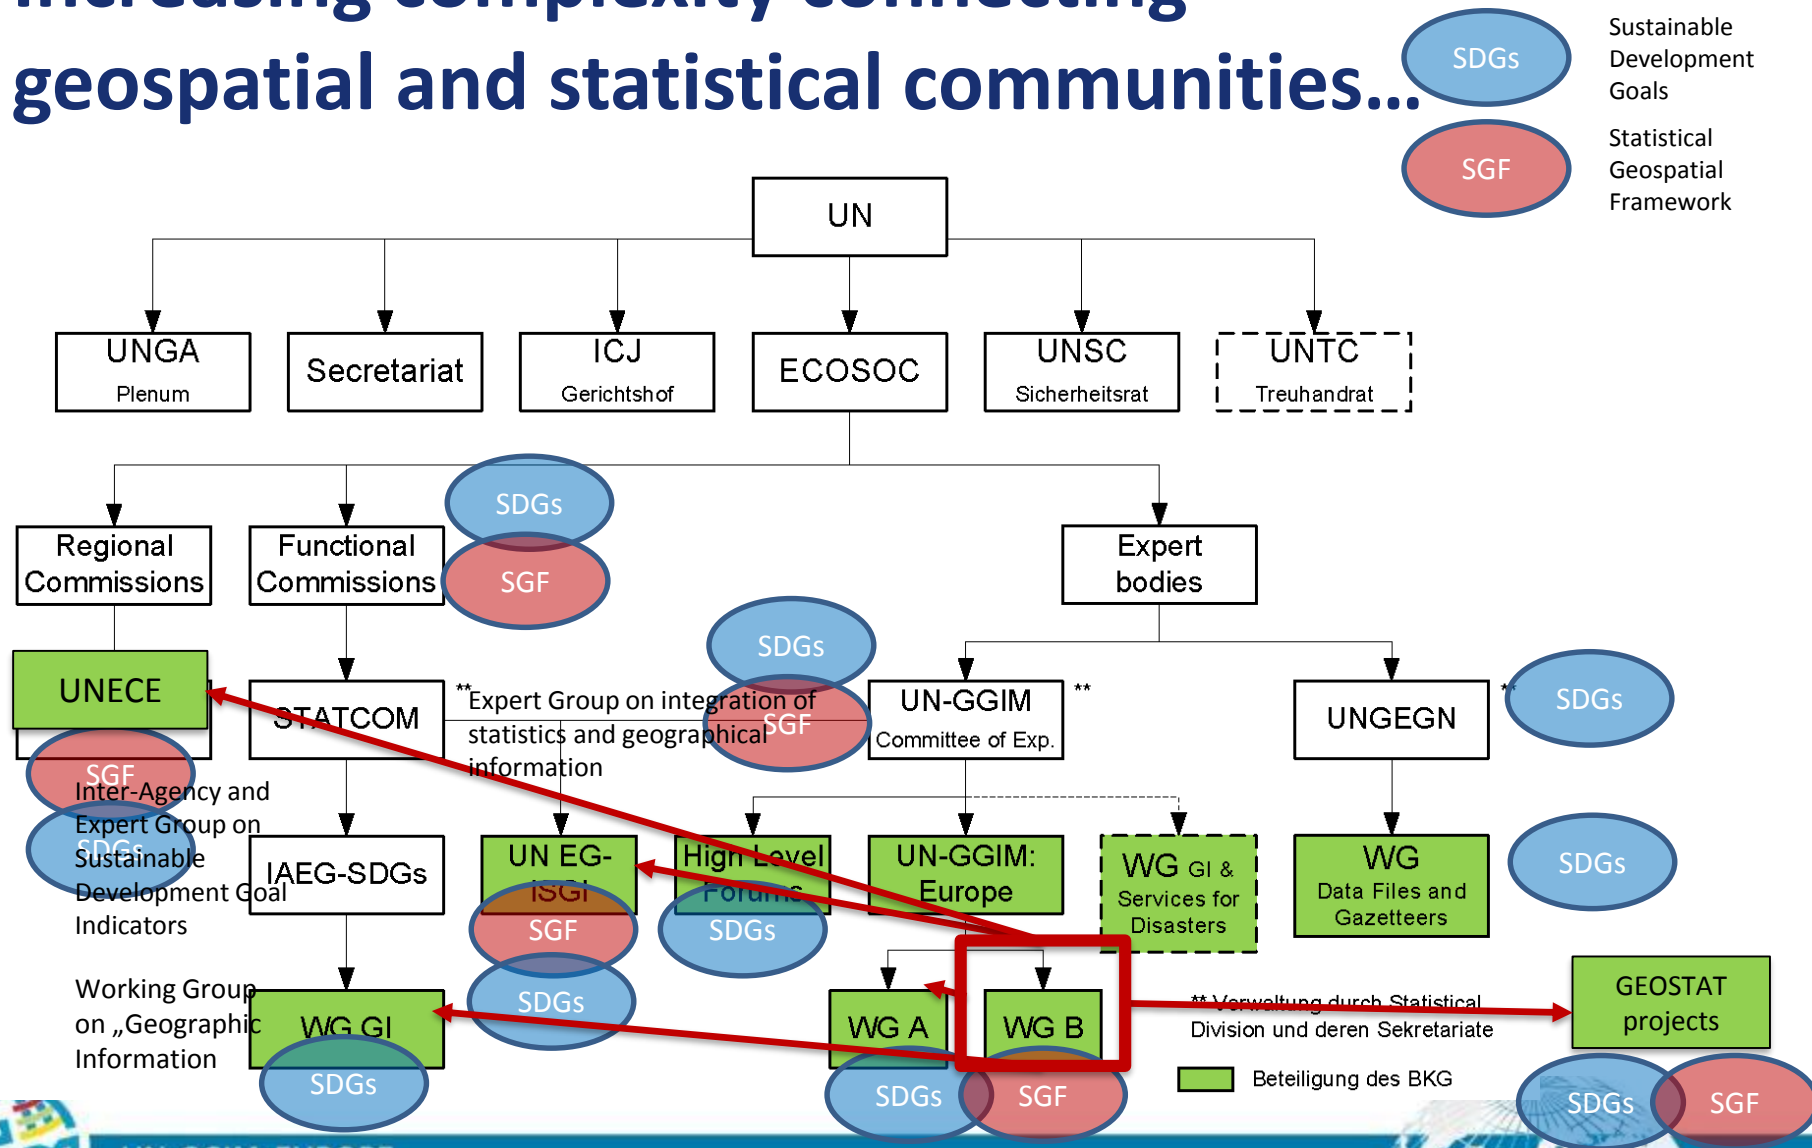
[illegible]
geospatial and statistical communities…

SDGs Sustainable Development Goals

SGF Statistical Geospatial Framework

UN

UNGA
Plenum

Secretariat

ICJ
Gerichtshof

ECOSOC

UNSC
Sicherheitsrat

UNTC
Treuhandrat

Regional Commissions

Functional Commissions

SDGs
SGF

Expert bodies

UNECE

SGF

STATCOM

**Expert Group on integration of statistics and geographical information

SDGs
SGF

UN-GGIM
Committee of Exp.

**

UNGEGN

**

SDGs

Inter-Agency and Expert Group on Sustainable Development Goal Indicators

SDGs

IAEG-SDGs

UN EG-ISGI

SGF

High Level Forums

SDGs

UN-GGIM: Europe

WG GI & Services for Disasters

WG
Data Files and Gazetteers

SDGs

Working Group on „Geographic Information

WG GI

SDGs

SDGs

WG A

WG B

SDGs

SGF

** Verwaltung durch Statistical Division und deren Sekretariate

Beteiligung des BKG

GEOSTAT projects

SDGs

SGF